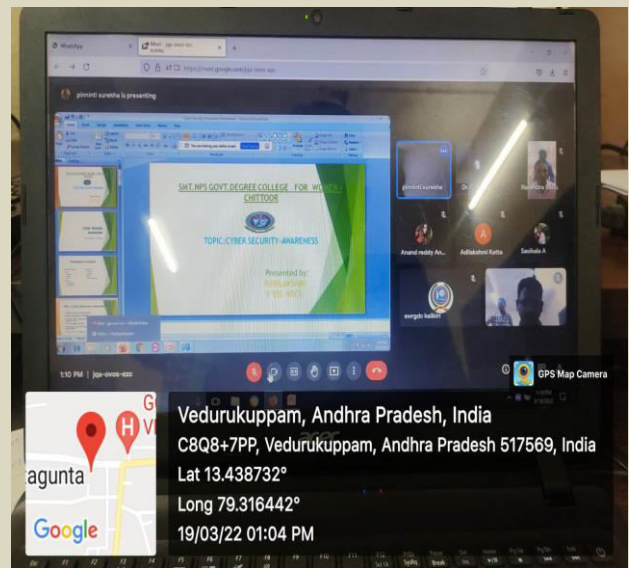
WhatsApp

Meet - jqa-ovos-ssc

https://meet.google.com/jqa-ovos-ssc

pinninti surekha is presenting

SMT.NPS GOVT.DEGREE COLLEGE FOR WOMEN, CHITTOOR

TOPIC: CYBER SECURITY-AWARENESS

Presented by:

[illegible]

pinninti surekha

Anand reddy An...

Adilakshmi Katta

Sasikala A

Ravindra Babu

svrgdc kalikiri

1:10 PM | jqa-ovos-ssc

GPS Map Camera

Vedurukuppam, Andhra Pradesh, India

C8Q8+7PP, Vedurukuppam, Andhra Pradesh 517569, India

Lat 13.438732°

Long 79.316442°

19/03/22 01:04 PM

agunta

Google